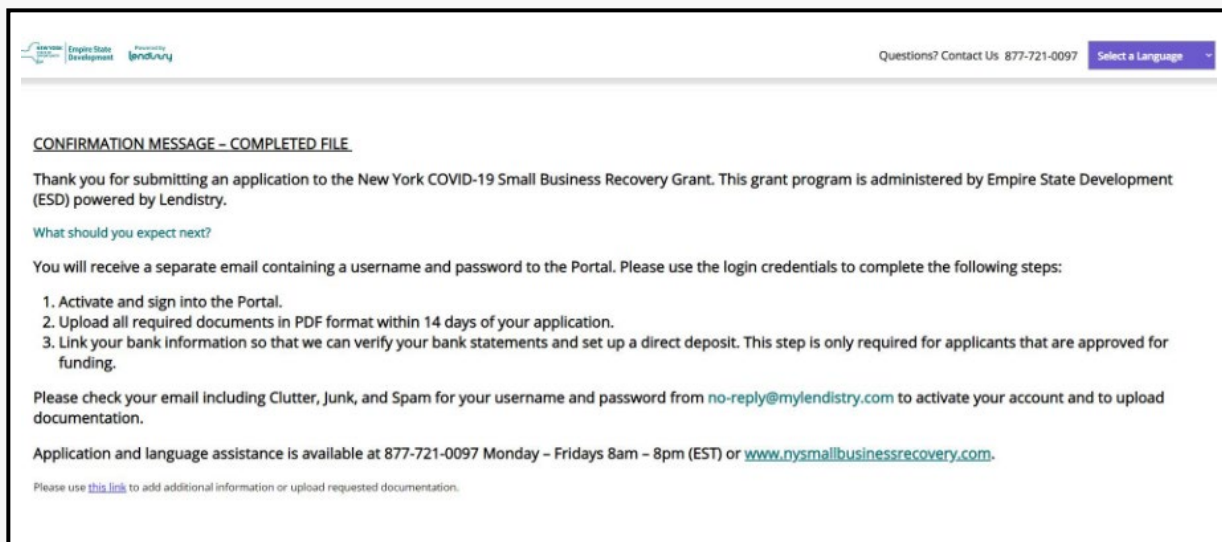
NEW YORK STATE Empire State Development Powered by lendistry

Questions? Contact Us 877-721-0097 Select a Language

CONFIRMATION MESSAGE – COMPLETED FILE

Thank you for submitting an application to the New York COVID-19 Small Business Recovery Grant. This grant program is administered by Empire State Development (ESD) powered by Lendistry.

What should you expect next?

You will receive a separate email containing a username and password to the Portal. Please use the login credentials to complete the following steps:

1. Activate and sign into the Portal.
2. Upload all required documents in PDF format within 14 days of your application.
3. Link your bank information so that we can verify your bank statements and set up a direct deposit. This step is only required for applicants that are approved for funding.

Please check your email including Clutter, Junk, and Spam for your username and password from no-reply@mylendistry.com to activate your account and to upload documentation.

Application and language assistance is available at 877-721-0097 Monday – Fridays 8am – 8pm (EST) or www.nysmallbusinessrecovery.com.

Please use this link to add additional information or upload requested documentation.